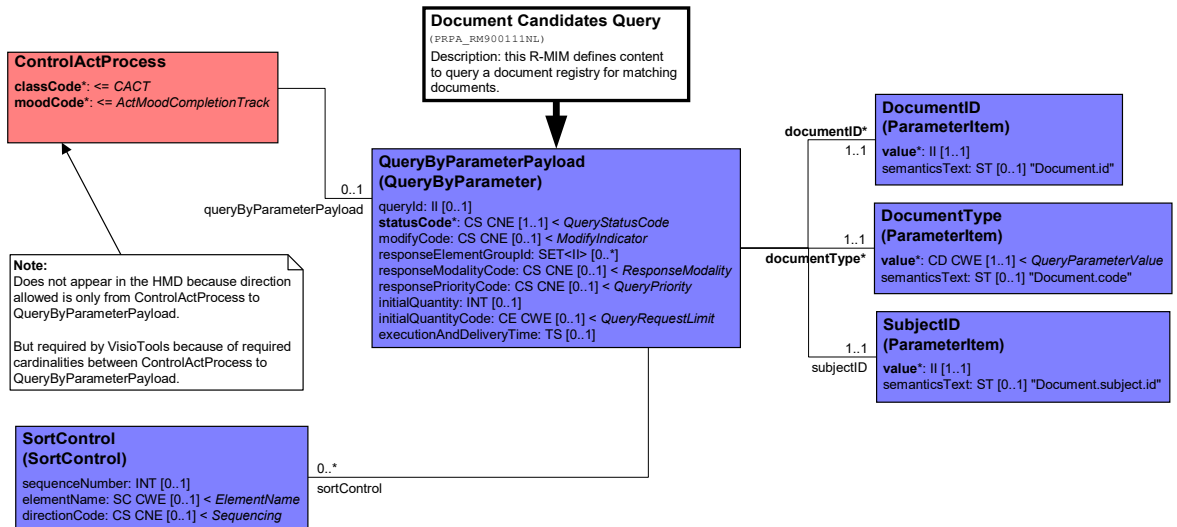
Document Candidates Query
(PRPA_RM900111NL)
Description: this R-MIM defines content to query a document registry for matching documents.

ControlActProcess
classCode*: <= CACT
moodCode*: <= ActMoodCompletionTrack

Note:
Does not appear in the HMD because direction allowed is only from ControlActProcess to QueryByParameterPayload.

But required by VisioTools because of required cardinalities between ControlActProcess to QueryByParameterPayload.

0..1
queryByParameterPayload

QueryByParameterPayload
(QueryByParameter)
queryId: II [0..1]
statusCode*: CS CNE [1..1] < QueryStatusCode
modifyCode: CS CNE [0..1] < ModifyIndicator
responseElementGroupId: SET<II> [0..*]
responseModalityCode: CS CNE [0..1] < ResponseModality
responsePriorityCode: CS CNE [0..1] < QueryPriority
initialQuantity: INT [0..1]
initialQuantityCode: CE CWE [0..1] < QueryRequestLimit
executionAndDeliveryTime: TS [0..1]

documentID*
1..1

DocumentID
(ParameterItem)
value*: II [1..1]
semanticsText: ST [0..1] "Document.id"

1..1
documentType*

DocumentType
(ParameterItem)
value*: CD CWE [1..1] < QueryParameterValue
semanticsText: ST [0..1] "Document.code"

1..1
subjectID

SubjectID
(ParameterItem)
value*: II [1..1]
semanticsText: ST [0..1] "Document.subject.id"

SortControl
(SortControl)
sequenceNumber: INT [0..1]
elementName: SC CWE [0..1] < ElementName
directionCode: CS CNE [0..1] < Sequencing

0..*
sortControl